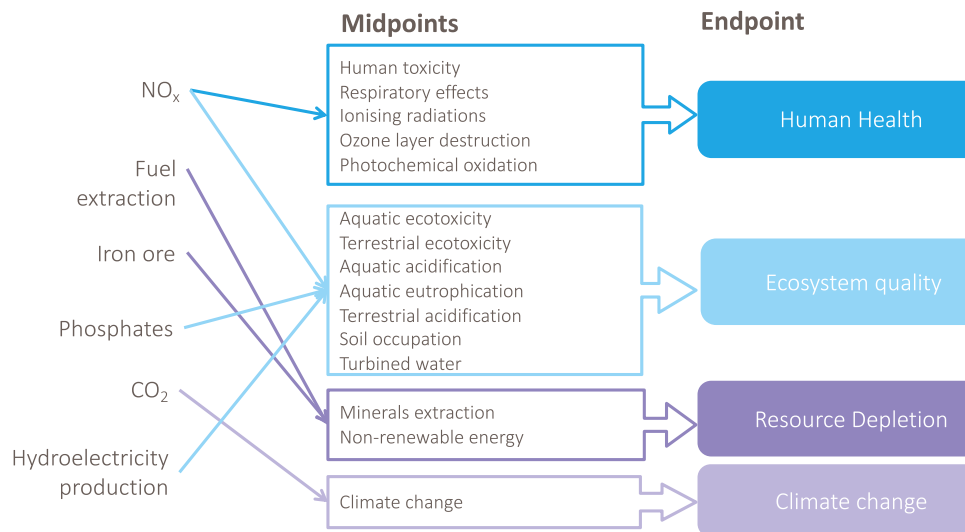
Midpoints

Endpoint

$NO_x$

Fuel extraction

Iron ore

Phosphates

$CO_2$

Hydroelectricity production

Human toxicity
Respiratory effects
Ionising radiations
Ozone layer destruction
Photochemical oxidation

Aquatic ecotoxicity
Terrestrial ecotoxicity
Aquatic acidification
Aquatic eutrophication
Terrestrial acidification
Soil occupation
Turbined water

Minerals extraction
Non-renewable energy

Climate change

Human Health

Ecosystem quality

Resource Depletion

Climate change